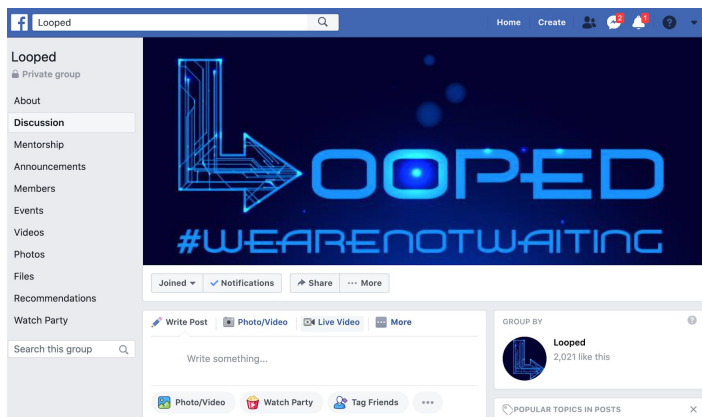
f Looped

Home Create 2 1 ?

Looped
Private group

About
Discussion
Mentorship
Announcements
Members
Events
Videos
Photos
Files
Recommendations
Watch Party

Search this group

LOOPED
#WEARENOTWAITING

Joined ▾ ✓ Notifications ↗ Share ··· More

Write Post | Photo/Video | Live Video | More

Write something...

Photo/Video | Watch Party | Tag Friends | ···

GROUP BY

Looped
2,021 like this

POPULAR TOPICS IN POSTS ×